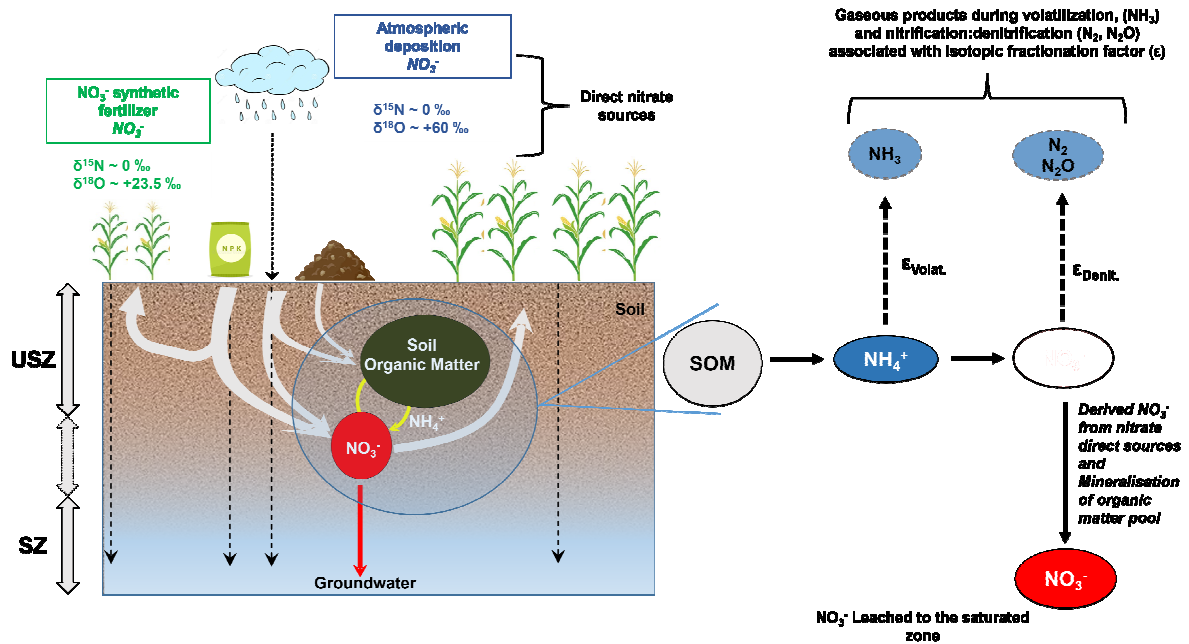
Atmospheric deposition
$NO_3^-$

$NO_3^-$ synthetic fertilizer
$NO_3^-$

$\delta^{15}N \sim 0$ ‰
$\delta^{18}O \sim +60$ ‰

Direct nitrate sources

$\delta^{15}N \sim 0$ ‰
$\delta^{18}O \sim +23.5$ ‰

Gaseous products during volatilization, ($NH_3$) and nitrification:denitrification ($N_2$, $N_2O$) associated with isotopic fractionation factor (ε)

$NH_3$

$N_2$
$N_2O$

N P K

$\varepsilon_{Volat.}$

$\varepsilon_{Denit.}$

Soil

USZ

Soil Organic Matter

SOM

$NH_4^+$

$NH_4^+$

$NO_3^-$

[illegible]

Derived $NO_3^-$ from nitrate direct sources and Mineralisation of organic matter pool

SZ

Groundwater

$NO_3^-$

$NO_3^-$ Leached to the saturated zone